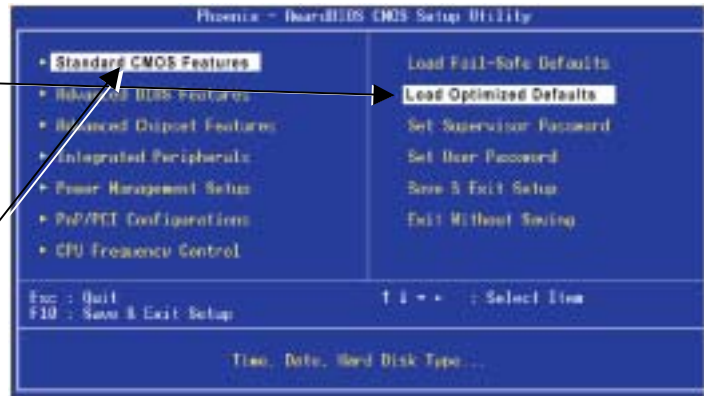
Phoenix - AwardBIOS CMOS Setup Utility

▸ Standard CMOS Features
▸ Advanced BIOS Features
▸ Advanced Chipset Features
▸ Integrated Peripherals
▸ Power Management Setup
▸ PnP/PCI Configurations
▸ CPU Frequency Control

Load Fail-Safe Defaults
Load Optimized Defaults
Set Supervisor Password
Set User Password
Save & Exit Setup
Exit Without Saving

Esc : Quit
F10 : Save & Exit Setup

↑ ↓ → ← : Select Item

Time, Date, Hard Disk Type...